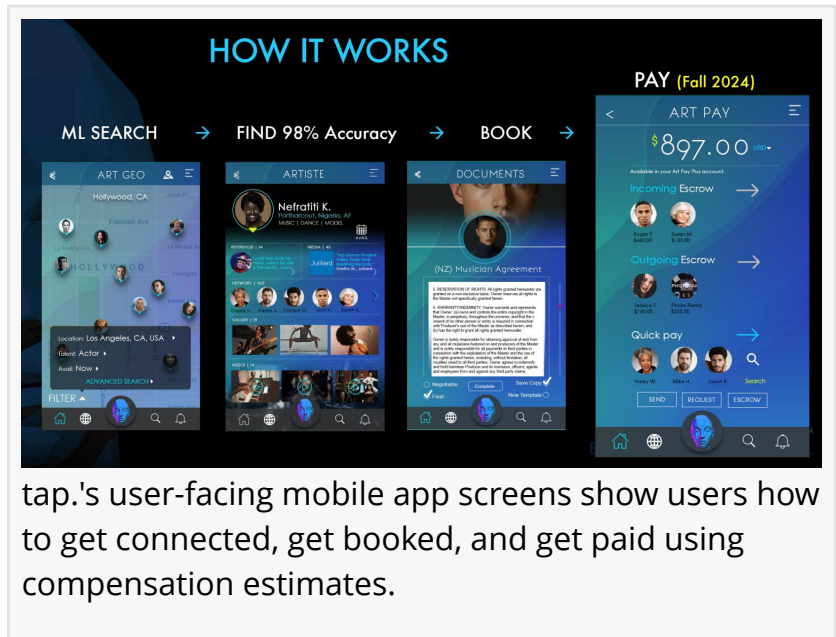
HOW IT WORKS

ML SEARCH → FIND 98% Accuracy → BOOK → PAY (Fall 2024)

ART GEO

Hollywood, CA

HOLLYWOOD

Location: Los Angeles, CA, USA

Talent: Actor

Avail: Now

ADVANCED SEARCH

FILTER

ARTISTE

Nefratiti K.

Portharcourt, Nigeria, AF

MUSIC | DANCE | MODEL

AVAIL

REFERENCES | 34

MEDIA | 45

NETWORK | 542

GALLERY | 29

VIDEOS | 15

DOCUMENTS

(NZ) Musician Agreement

Negotiable

Complete

Save Copy

Final

New Template

ART PAY

$897.00 USD

Available in your Art Pay Plus account

Incoming Escrow

Roger I. $440.00

Susan M. $720.00

Outgoing Escrow

Jessica S. $140.00

Photo Rama $250.00

Quick pay

Haley W.

Mike H.

Jason P.

Search

SEND

REQUEST

ESCROW

tap.'s user-facing mobile app screens show users how to get connected, get booked, and get paid using compensation estimates.